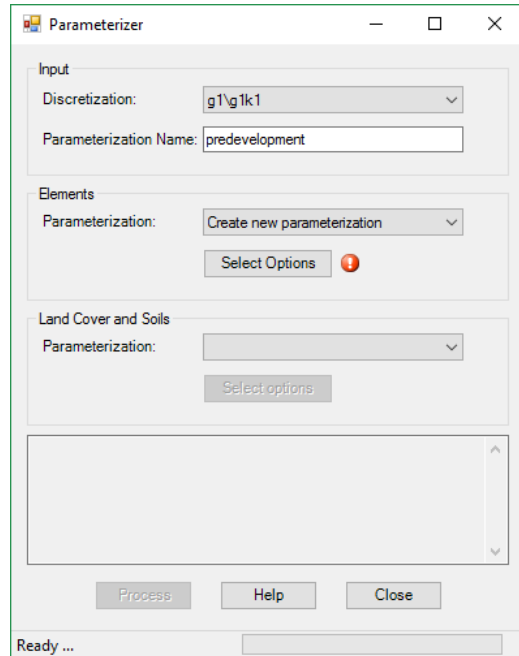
Parameterizer

Input

Discretization: g1\g1k1

Parameterization Name: predevelopment

Elements

Parameterization: Create new parameterization

Select Options

Land Cover and Soils

Parameterization:

Select options

Process Help Close

Ready ...